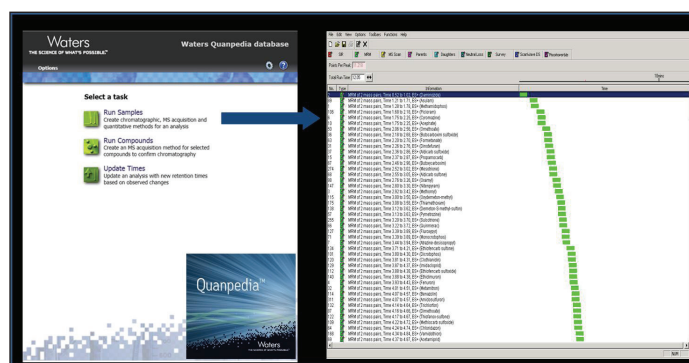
Waters
THE SCIENCE OF WHAT'S POSSIBLE.

Waters Quanpedia database

Options

Select a task

Run Samples
Create chromatographic, MS acquisition and quantitative methods for an analysis

Run Compounds
Create an MS acquisition method for selected compounds to confirm chromatography

Update Times
Update an analysis with new retention times based on observed changes

Quanpedia™

Waters

File Edit View Options Toolbars Functions Help

Points Per Peak

Total Run Time

No. Type Information Time

MRM of 2 mass pairs, Time 0.52 to 1.52, ES+ (Daminozide)
MRM of 2 mass pairs, Time 1.21 to 1.71, ES+ (Acephate)
MRM of 2 mass pairs, Time 1.26 to 1.76, ES+ (Methamidophos)
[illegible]

Waters